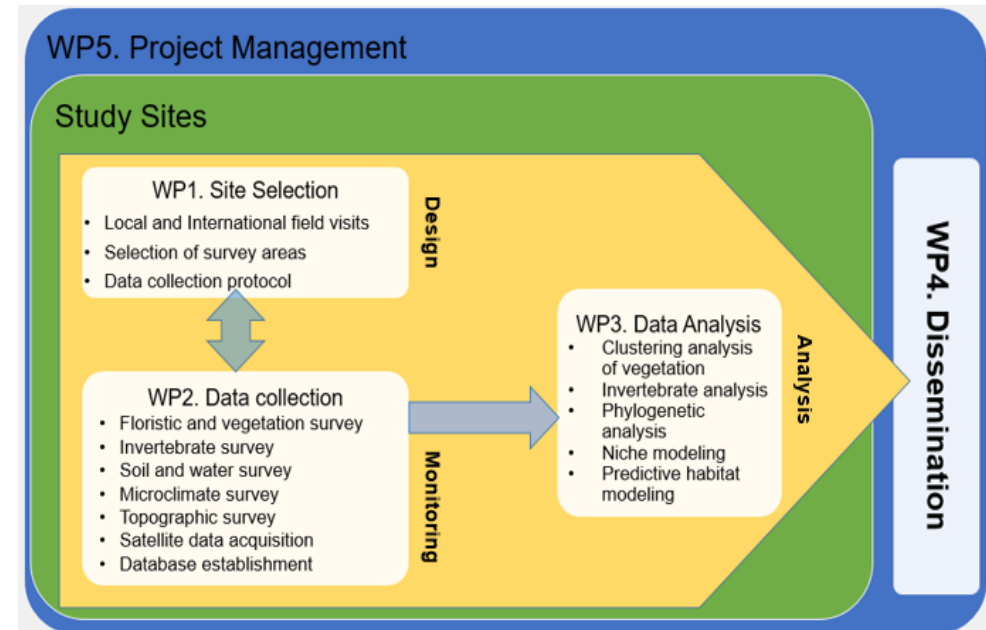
WP5. Project Management

Study Sites

WP1. Site Selection
• Local and International field visits
• Selection of survey areas
• Data collection protocol

Design

WP2. Data collection
• Floristic and vegetation survey
• Invertebrate survey
• Soil and water survey
• Microclimate survey
• Topographic survey
• Satellite data acquisition
• Database establishment

Monitoring

WP3. Data Analysis
• Clustering analysis of vegetation
• Invertebrate analysis
• Phylogenetic analysis
• Niche modeling
• Predictive habitat modeling

Analysis

WP4. Dissemination